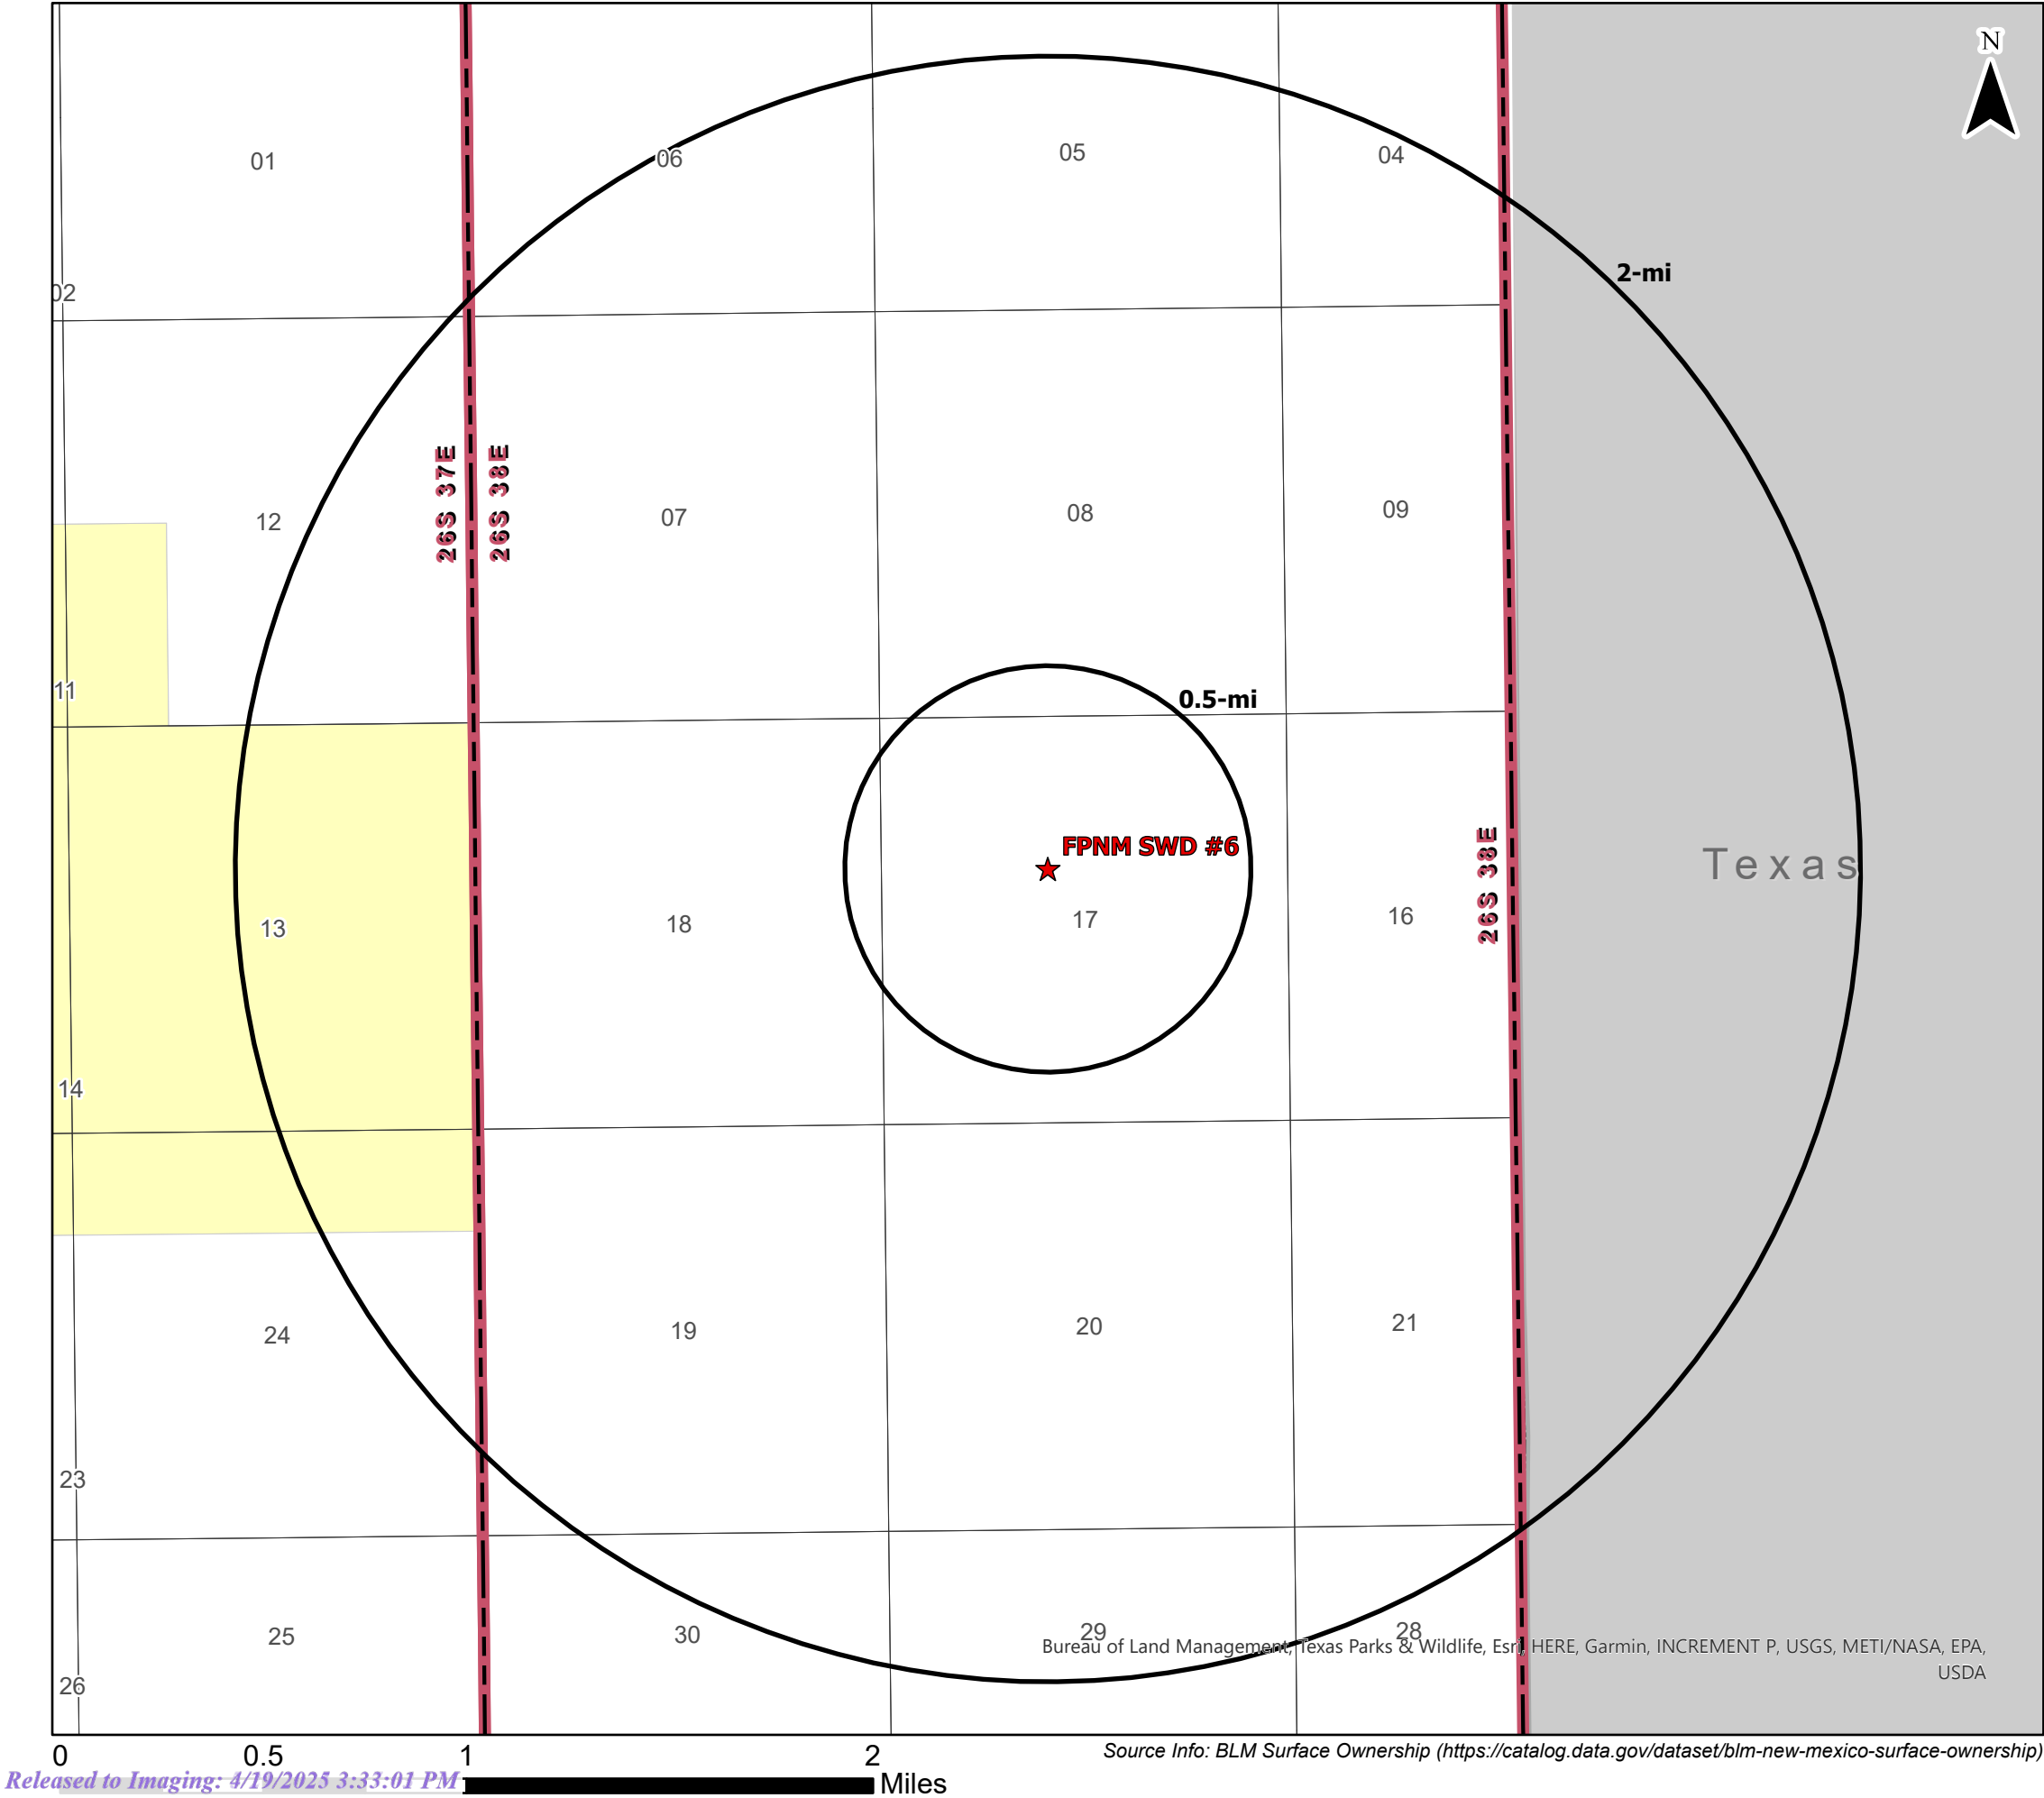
N

01
06
05
04
02
2-mi
26S 37E
26S 38E
12
07
08
09
11
0.5-mi
FPNM SWD #6
26S 38E
13
18
17
16
Texas
14
24
19
20
21
23
25
30
29
28
26
Bureau of Land Management, Texas Parks & Wildlife, Esri, HERE, Garmin, INCREMENT P, USGS, METI/NASA, EPA, USDA

0 0.5 1 2 Miles
Source Info: BLM Surface Ownership (https://catalog.data.gov/dataset/blm-new-mexico-surface-ownership)
Released to Imaging: 4/19/2025 3:33:01 PM